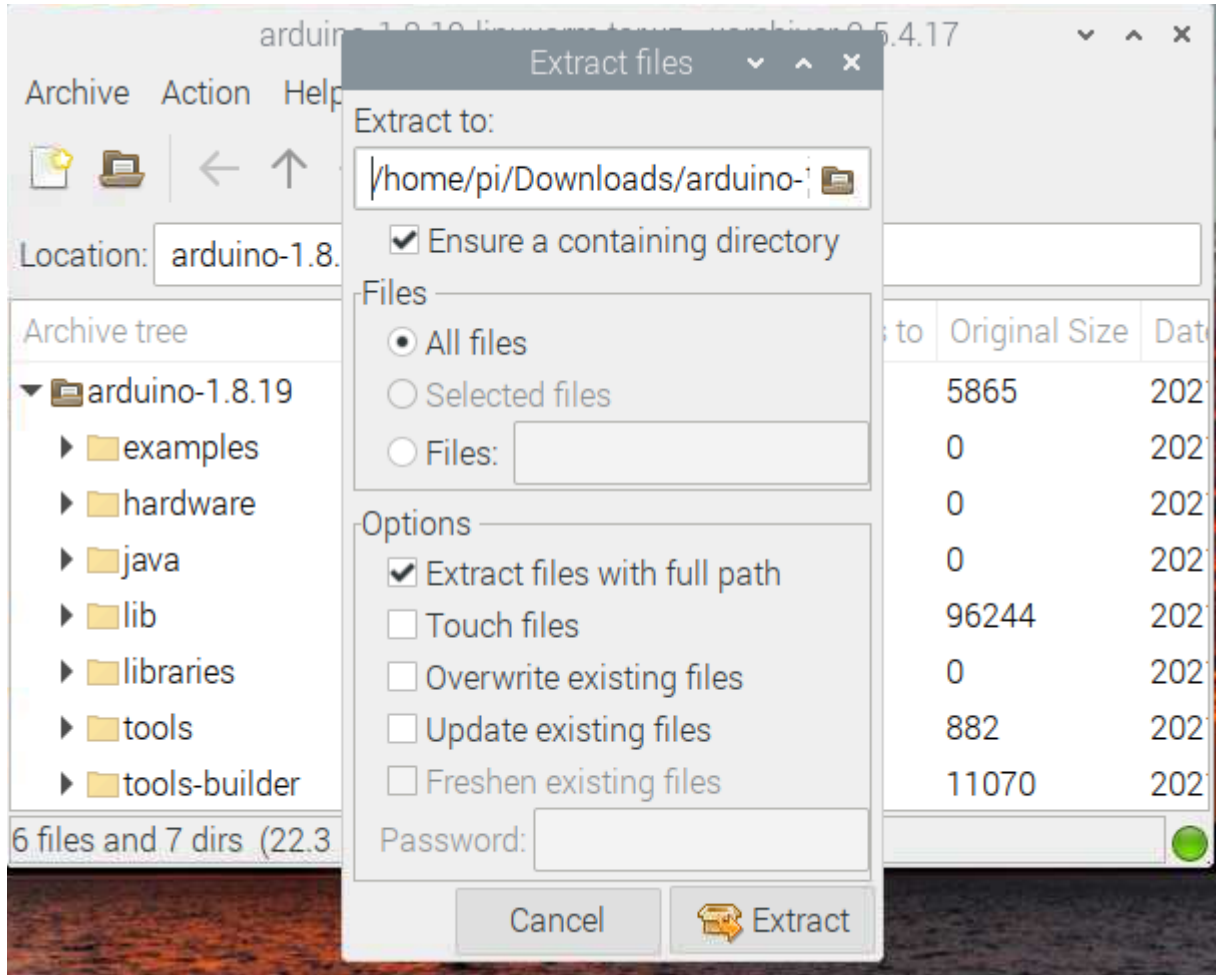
arduin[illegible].5.4.17

Archive Action Help

Location: arduino-1.8.

Archive tree

arduino-1.8.19
examples
hardware
java
lib
libraries
tools
tools-builder

6 files and 7 dirs (22.3

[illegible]s to | Original Size | Dat
---|---|---
| 5865 | 202
| 0 | 202
| 0 | 202
| 0 | 202
| 96244 | 202
| 0 | 202
| 882 | 202
| 11070 | 202

Extract files

Extract to:

/home/pi/Downloads/arduino-

Ensure a containing directory

Files

All files

Selected files

Files:

Options

Extract files with full path

Touch files

Overwrite existing files

Update existing files

Freshen existing files

Password:

Cancel

Extract